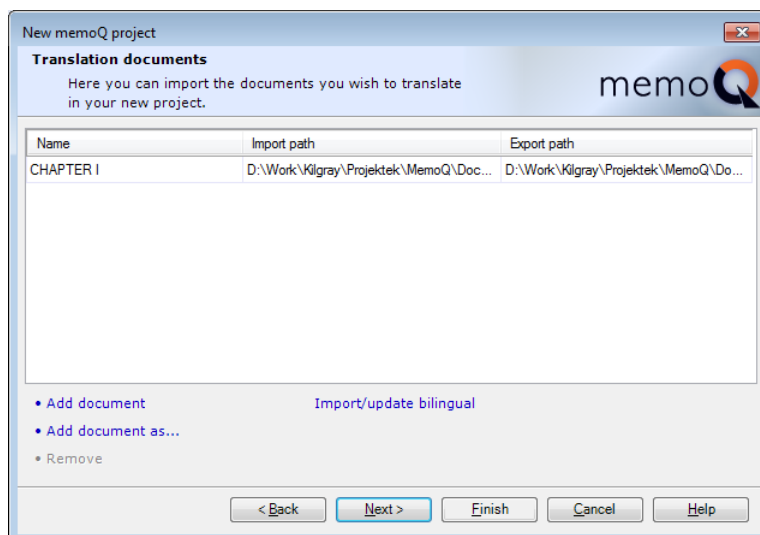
New memoQ project

Translation documents

Here you can import the documents you wish to translate in your new project.

memoQ

| Name | Import path | Export path |
|---|---|---|
| CHAPTER I | D:\Work\Kilgray\Projektek\MemoQ\Doc... | D:\Work\Kilgray\Projektek\MemoQ\Do... |

• Add document

Import/update bilingual

• Add document as...

• Remove

< Back

Next >

Finish

Cancel

Help